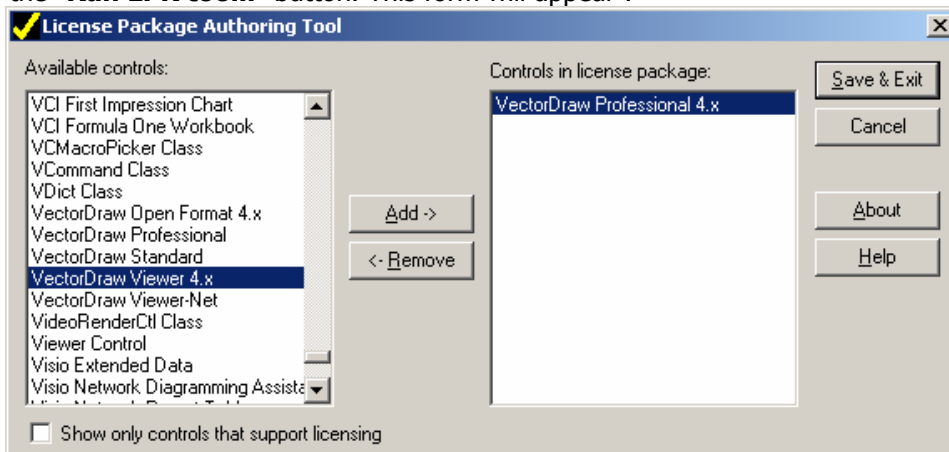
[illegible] button. This form will appear :

License Package Authoring Tool

Available controls:

VCI First Impression Chart
VCI Formula One Workbook
VCMacroPicker Class
VCommand Class
VDict Class
VectorDraw Open Format 4.x
VectorDraw Professional
VectorDraw Standard
VectorDraw Viewer 4.x
VectorDraw Viewer-Net
VideoRenderCtl Class
Viewer Control
Visio Extended Data
Visio Network Diagramming Assista
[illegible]

Add ->
<- Remove

Controls in license package:

VectorDraw Professional 4.x

Save & Exit
Cancel
About
Help

Show only controls that support licensing